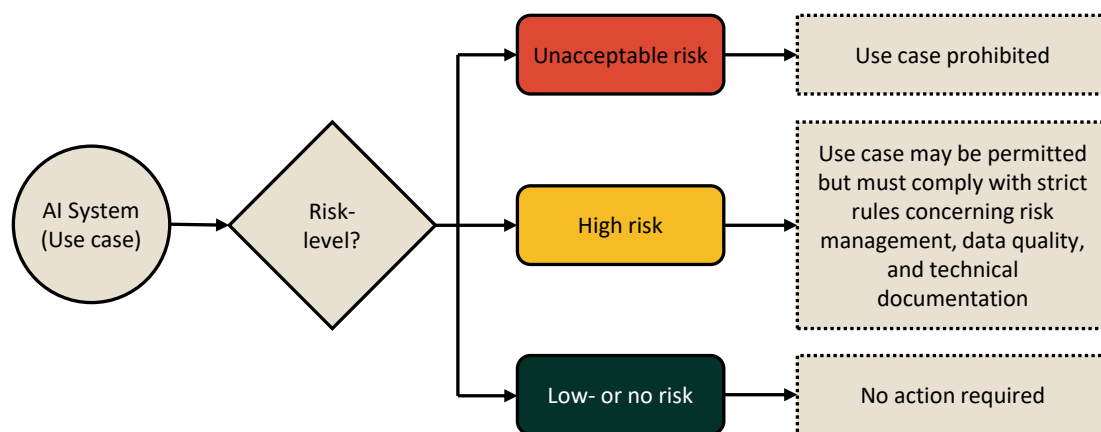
AI System (Use case)

Risk-level?

Unacceptable risk

Use case prohibited

High risk

Use case may be permitted but must comply with strict rules concerning risk management, data quality, and technical documentation

Low- or no risk

No action required